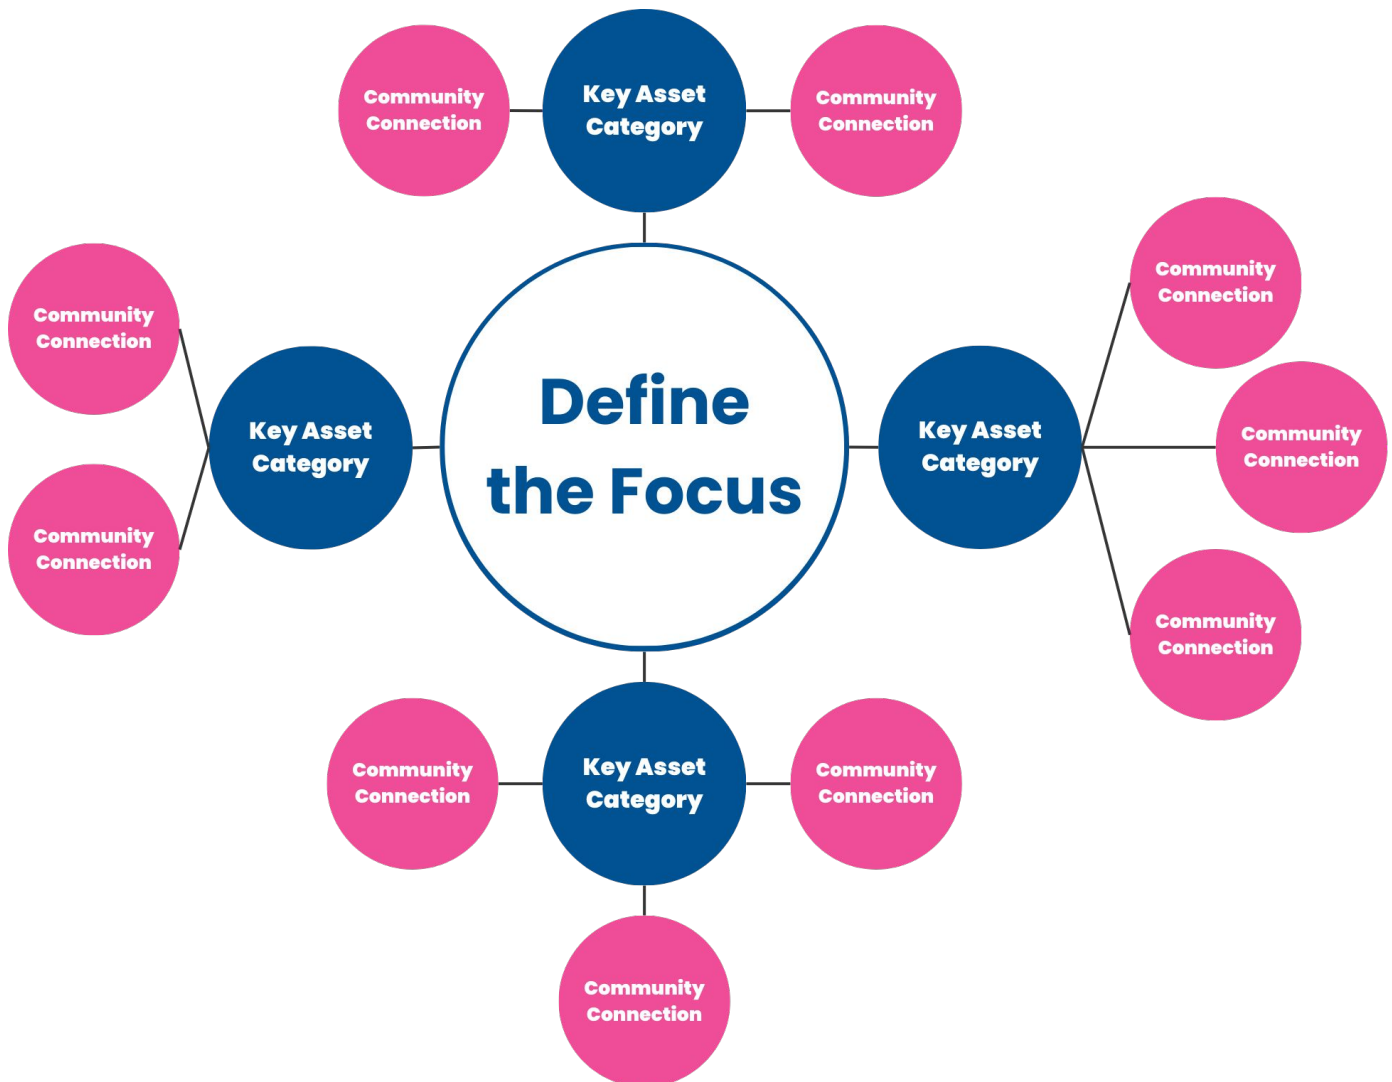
Community Connection

Key Asset Category

Community Connection

Community Connection

Community Connection

Key Asset Category

Define the Focus

Key Asset Category

Community Connection

Community Connection

Community Connection

Community Connection

Key Asset Category

Community Connection

Community Connection